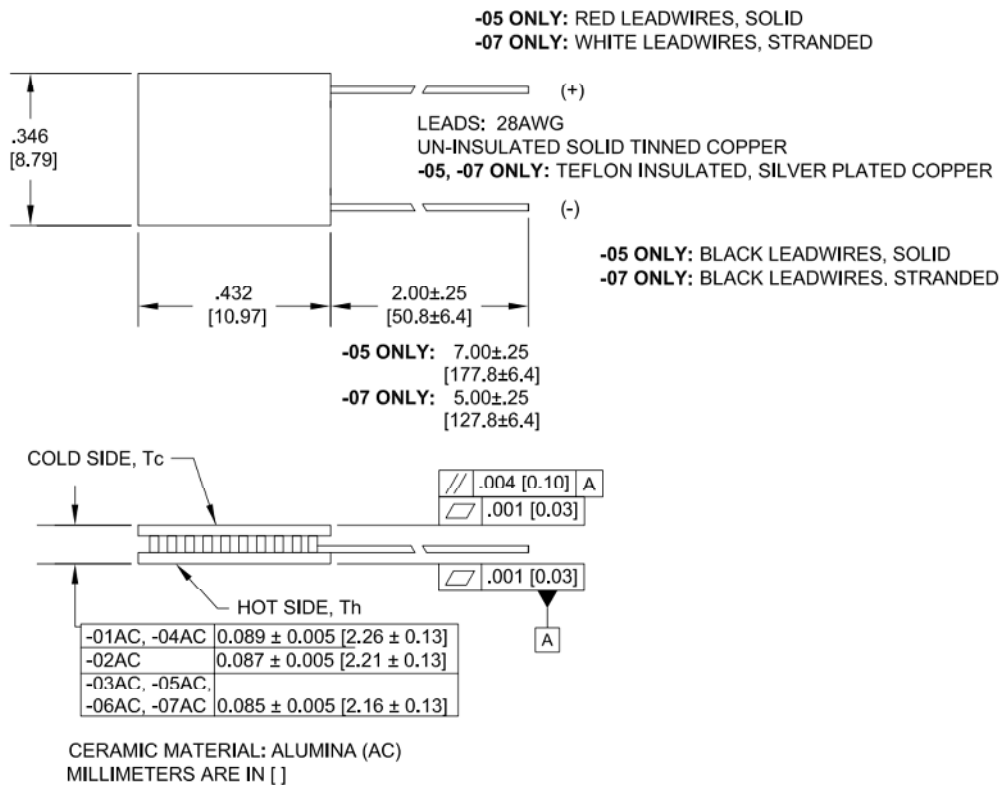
-05 ONLY: RED LEADWIRES, SOLID
-07 ONLY: WHITE LEADWIRES, STRANDED

(+)

.346
[8.79]

LEADS: 28AWG
UN-INSULATED SOLID TINNED COPPER
-05, -07 ONLY: TEFLON INSULATED, SILVER PLATED COPPER

(-)

-05 ONLY: BLACK LEADWIRES, SOLID
-07 ONLY: BLACK LEADWIRES, STRANDED

.432
[10.97]

2.00±.25
[50.8±6.4]

-05 ONLY: 7.00±.25
[177.8±6.4]
-07 ONLY: 5.00±.25
[127.8±6.4]

COLD SIDE, Tc

| // | .004 [0.10] | A |
|---|---|---|
| ▱ | .001 [0.03] | |

▱ .001 [0.03]

HOT SIDE, Th

A

| -01AC, -04AC | 0.089 ± 0.005 [2.26 ± 0.13] |
|---|---|
| -02AC | 0.087 ± 0.005 [2.21 ± 0.13] |
| -03AC, -05AC, -06AC, -07AC | 0.085 ± 0.005 [2.16 ± 0.13] |

CERAMIC MATERIAL: ALUMINA (AC)
MILLIMETERS ARE IN [ ]